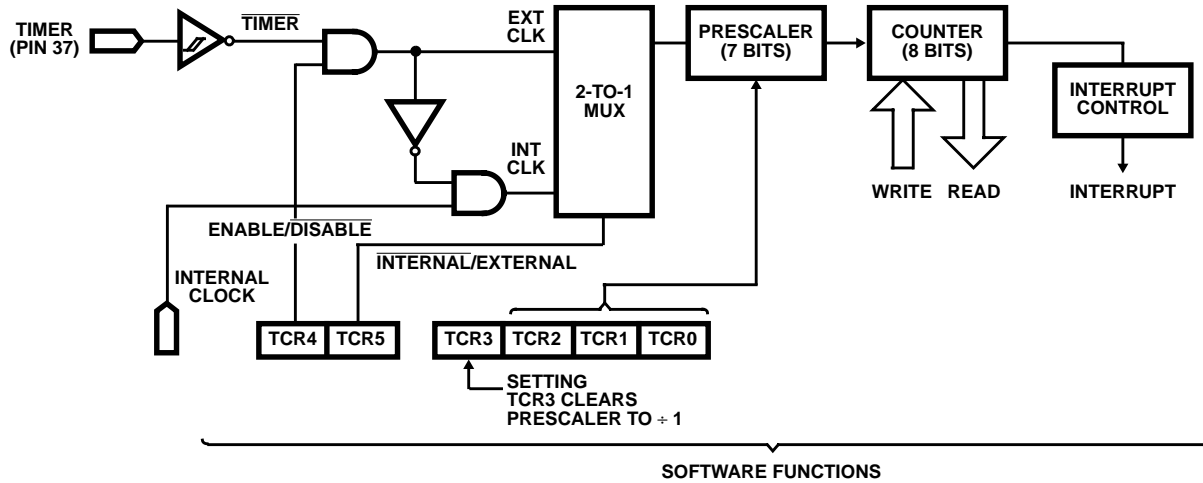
TIMER (PIN 37)

$\overline{\text{TIMER}}$

EXT CLK

2-TO-1 MUX

INT CLK

PRESCALER (7 BITS)

COUNTER (8 BITS)

INTERRUPT CONTROL

WRITE READ

INTERRUPT

ENABLE/$\overline{\text{DISABLE}}$

$\overline{\text{INTERNAL}}$/EXTERNAL

INTERNAL CLOCK

TCR4 TCR5

TCR3 TCR2 TCR1 TCR0

SETTING TCR3 CLEARS PRESCALER TO $\div$ 1

SOFTWARE FUNCTIONS